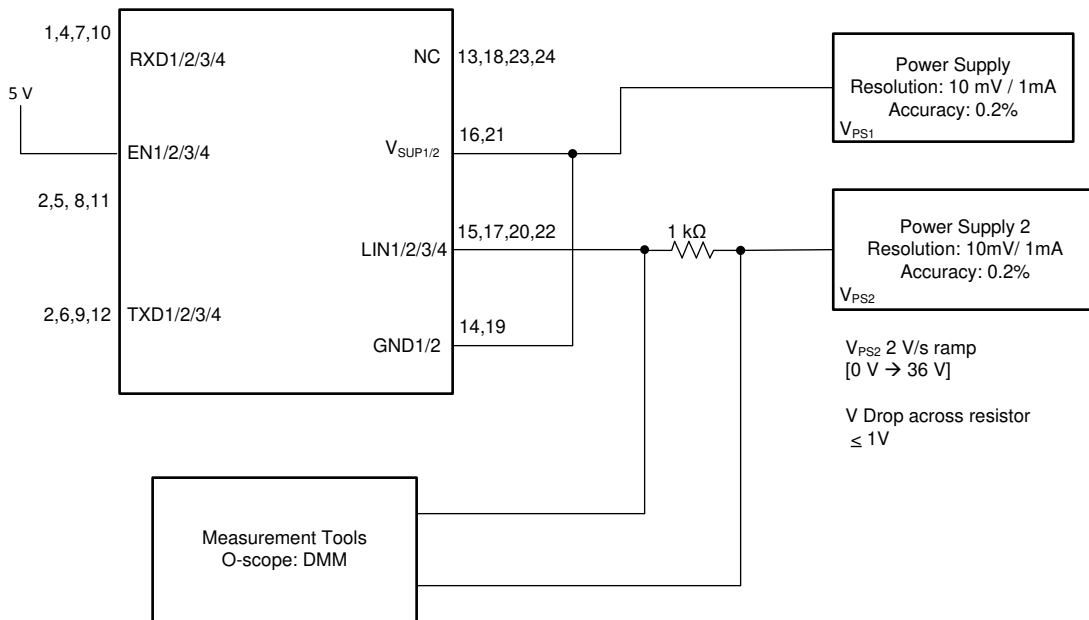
1,4,7,10

RXD1/2/3/4

NC

13,18,23,24

5 V

EN1/2/3/4

$V_{SUP1/2}$

16,21

2,5, 8,11

LIN1/2/3/4

15,17,20,22

1 kΩ

2,6,9,12

TXD1/2/3/4

GND1/2

14,19

Power Supply
Resolution: 10 mV / 1mA
Accuracy: 0.2%
$V_{PS1}$

Power Supply 2
Resolution: 10mV/ 1mA
Accuracy: 0.2%
$V_{PS2}$

$V_{PS2}$ 2 V/s ramp
[0 V → 36 V]

V Drop across resistor
≤ 1V

Measurement Tools
O-scope: DMM